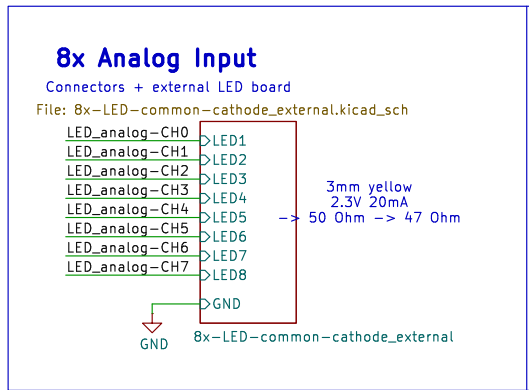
8x Analog Input

Connectors + external LED board

File: 8x-LED-common-cathode_external.kicad_sch

LED_analog-CH0
LED_analog-CH1
LED_analog-CH2
LED_analog-CH3
LED_analog-CH4
LED_analog-CH5
LED_analog-CH6
LED_analog-CH7

LED1
LED2
LED3
LED4
LED5
LED6
LED7
LED8
GND

GND

3mm yellow
2.3V 20mA
-> 50 Ohm -> 47 Ohm

8x-LED-common-cathode_external